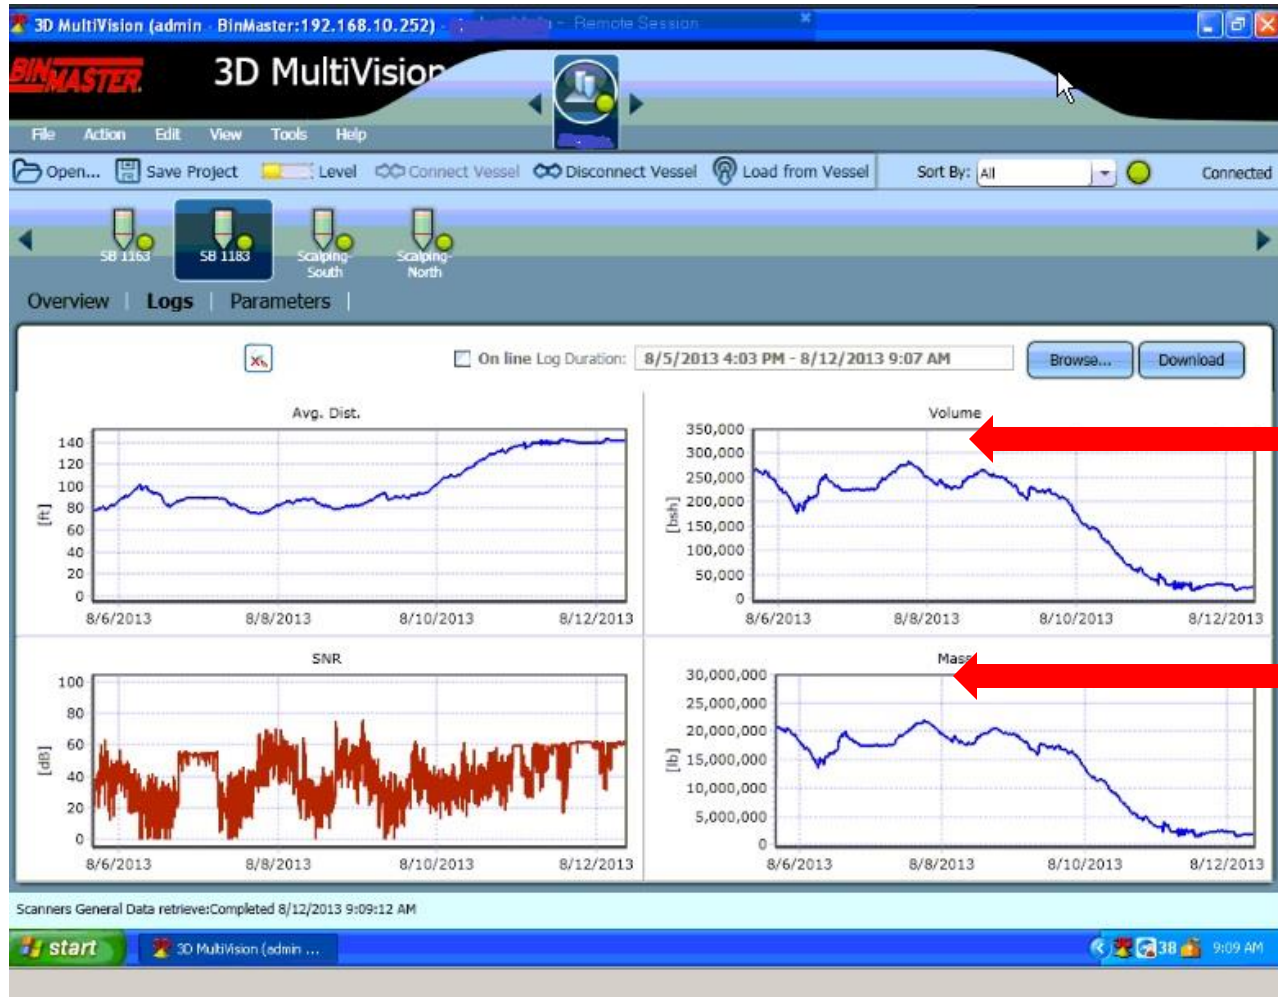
3D MultiVision (admin - BinMaster:192.168.10.252) - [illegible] - Remote Session

BINMASTER 3D MultiVision

File Action Edit View Tools Help

Open... Save Project Level Connect Vessel Disconnect Vessel Load from Vessel Sort By: All Connected

SB 1163 SB 1183 Scalping-South Scalping-North

Overview | Logs | Parameters |

On line Log Duration: 8/5/2013 4:03 PM - 8/12/2013 9:07 AM Browse... Download

Avg. Dist.
[ft]
140 120 100 80 60 40 20 0
8/6/2013 8/8/2013 8/10/2013 8/12/2013

Volume
[bsh]
350,000 300,000 250,000 200,000 150,000 100,000 50,000 0
8/6/2013 8/8/2013 8/10/2013 8/12/2013

SNR
[dB]
100 80 60 40 20 0
8/6/2013 8/8/2013 8/10/2013 8/12/2013

Mass
[lb]
30,000,000 25,000,000 20,000,000 15,000,000 10,000,000 5,000,000 0
8/6/2013 8/8/2013 8/10/2013 8/12/2013

Scanners General Data retrieve:Completed 8/12/2013 9:09:12 AM

start 3D MultiVision (admin ... 38 9:09 AM